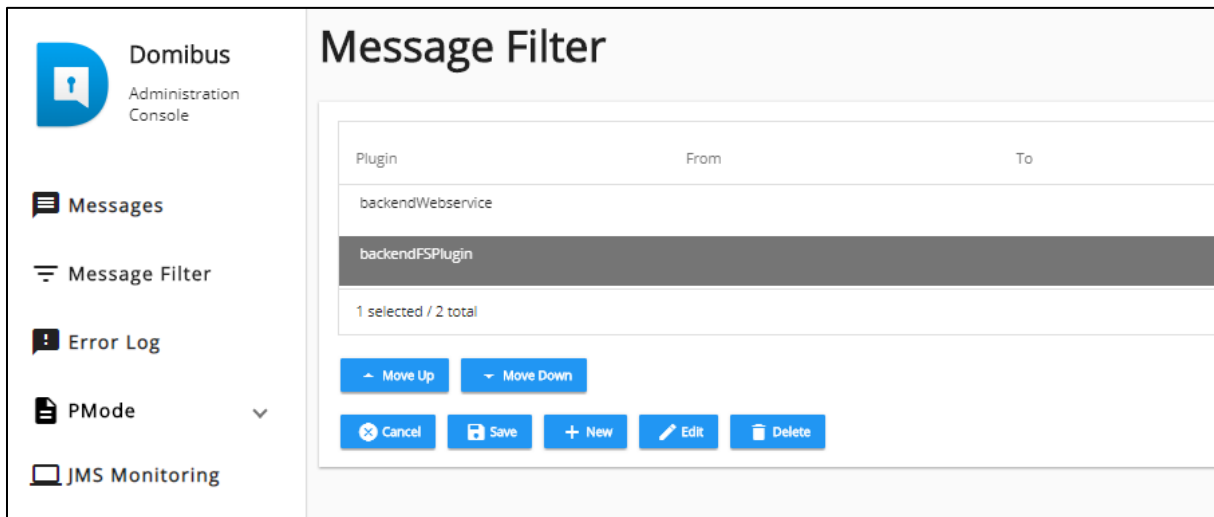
Domibus
Administration Console

Messages

Message Filter

Error Log

PMode

JMS Monitoring

Message Filter

| Plugin | From | To |
|---|---|---|
| backendWebservice | | |
| backendFSPlugin | | |

1 selected / 2 total

Move Up
Move Down

Cancel
Save
New
Edit
Delete